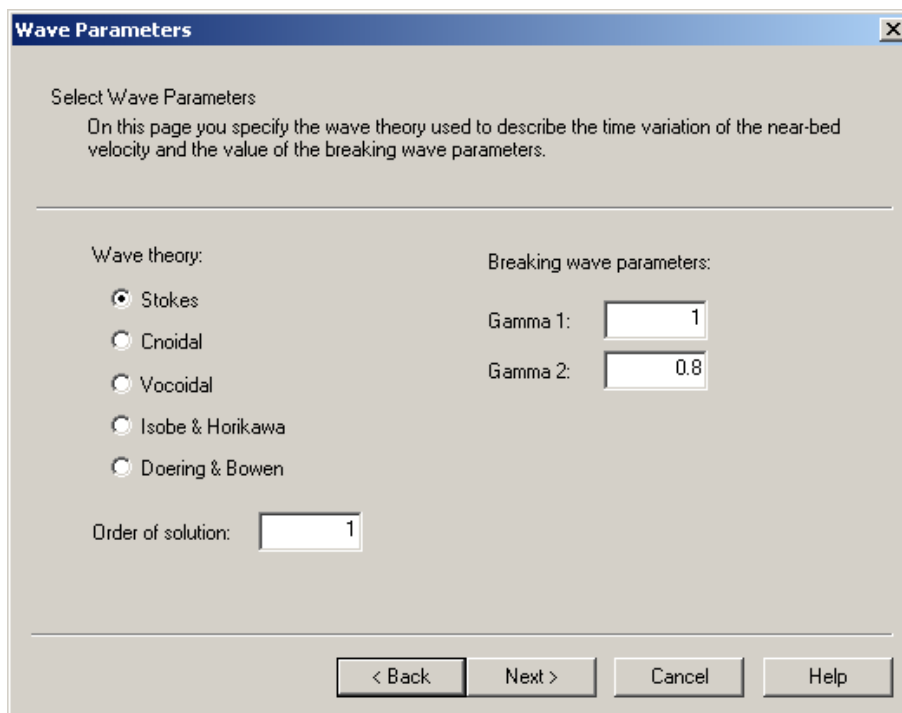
Wave Parameters

Select Wave Parameters

On this page you specify the wave theory used to describe the time variation of the near-bed velocity and the value of the breaking wave parameters.

Wave theory:

Stokes

Cnoidal

Vocoidal

Isobe & Horikawa

Doering & Bowen

Order of solution: 1

Breaking wave parameters:

Gamma 1: 1

Gamma 2: 0.8

< Back

Next >

Cancel

Help